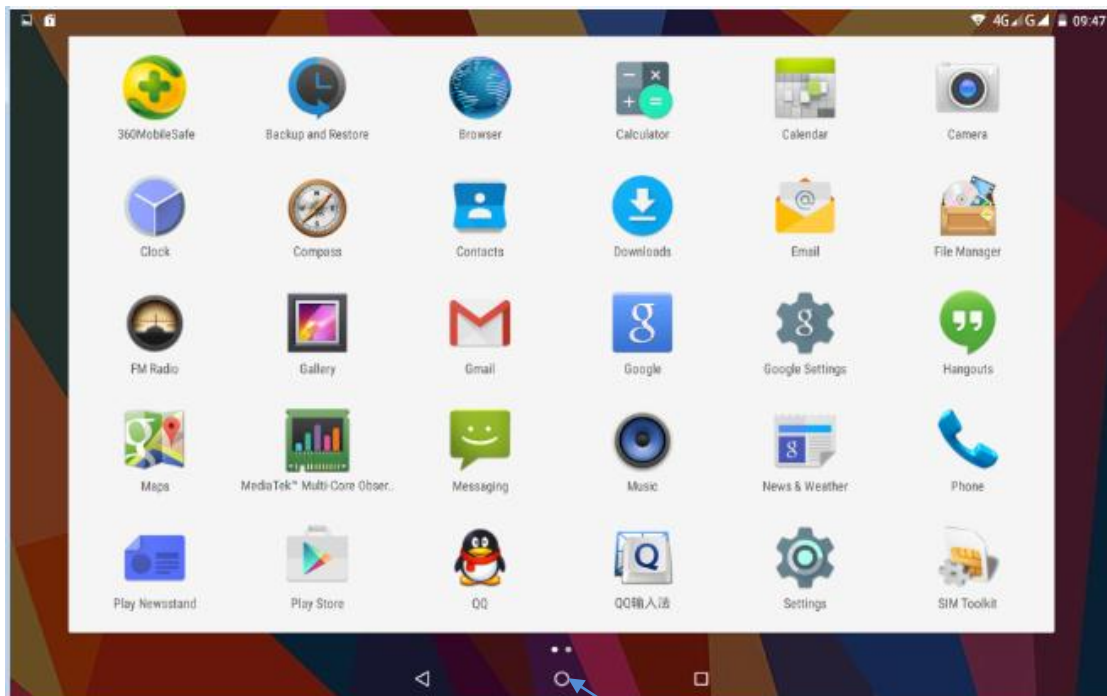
4G G 09:47

360MobileSafe
Backup and Restore
Browser
Calculator
Calendar
Camera

Clock
Compass
Contacts
Downloads
Email
File Manager

FM Radio
Gallery
Gmail
Google
Google Settings
Hangouts

Maps
MediaTek™ Multi-Core Obser..
Messaging
Music
News & Weather
Phone

Play Newsstand
Play Store
QQ
QQ输入法
Settings
SIM Toolkit